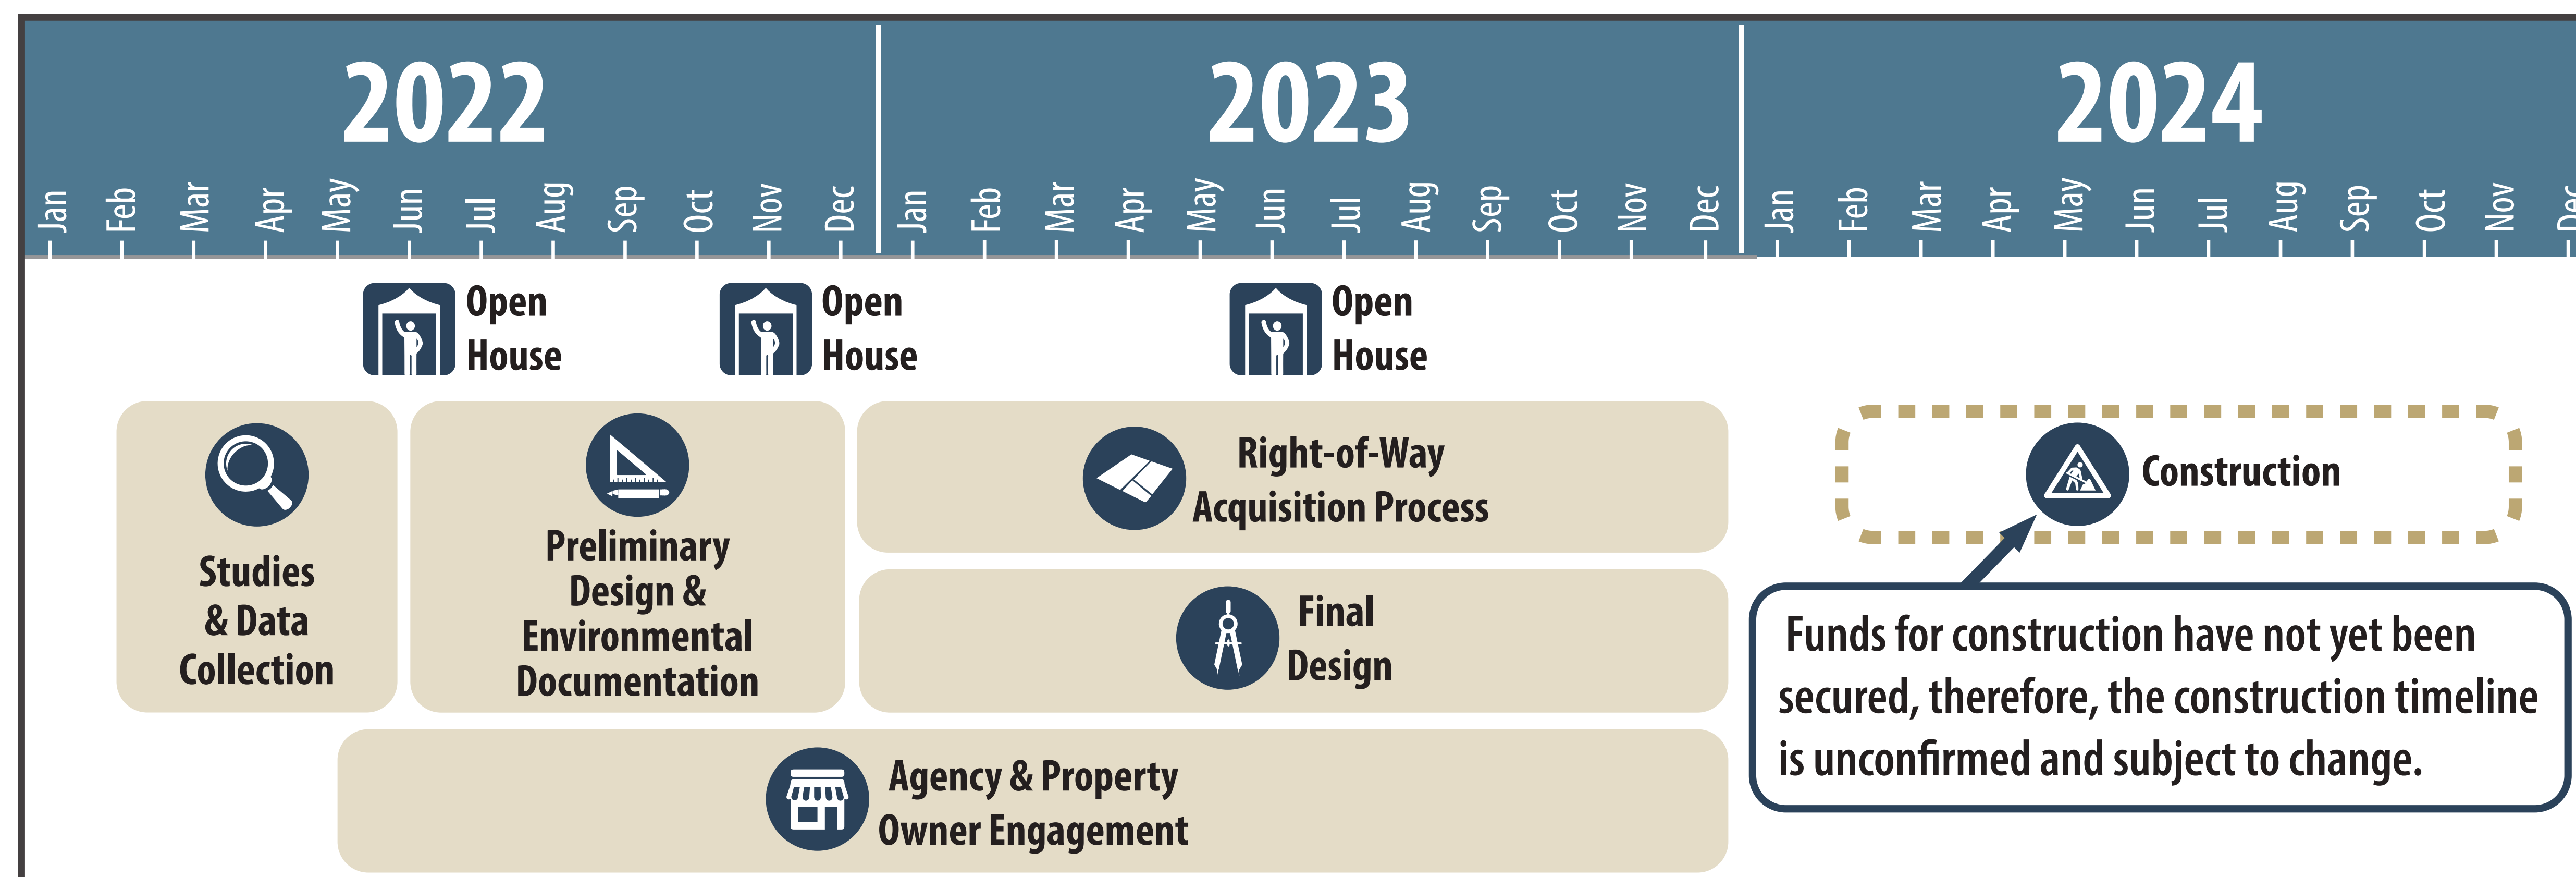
2022

Jan Feb Mar Apr May Jun Jul Aug Sep Oct Nov Dec

2023

Jan Feb Mar Apr May Jun Jul Aug Sep Oct Nov Dec

2024

Jan Feb Mar Apr May Jun Jul Aug Sep Oct Nov Dec

Open House

Open House

Open House

Studies & Data Collection

Preliminary Design & Environmental Documentation

Right-of-Way Acquisition Process

Final Design

Construction

Funds for construction have not yet been secured, therefore, the construction timeline is unconfirmed and subject to change.

Agency & Property Owner Engagement